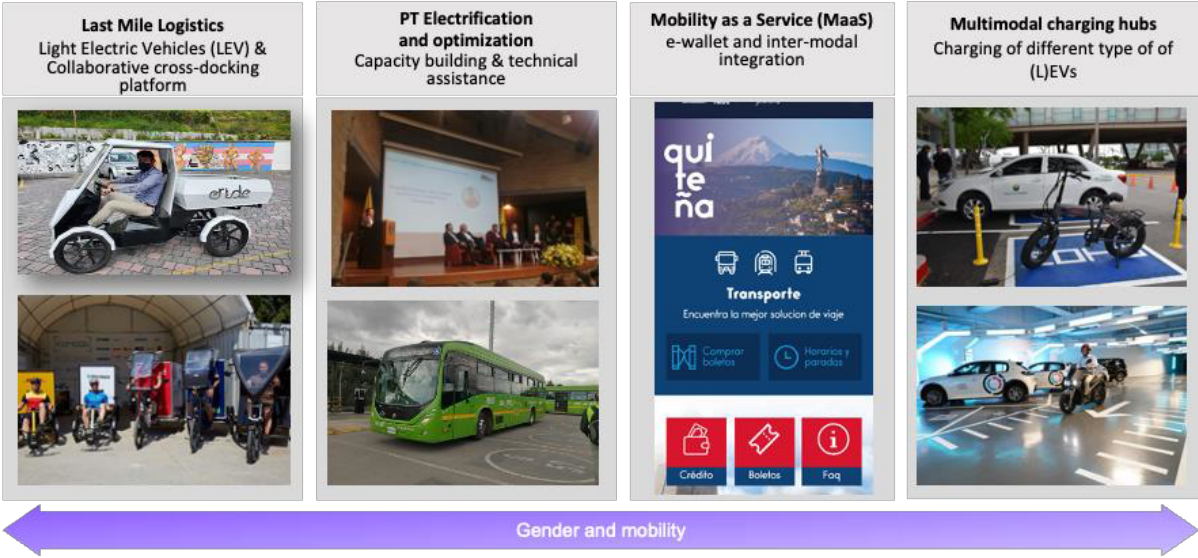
**Last Mile Logistics**
Light Electric Vehicles (LEV) & Collaborative cross-docking platform

**PT Electrification and optimization**
Capacity building & technical assistance

**Mobility as a Service (MaaS)**
e-wallet and inter-modal integration

**Multimodal charging hubs**
Charging of different type of of (L)EVs

onde

qui te ña

Transporte
Encuentra la mejor solucion de viaje

Comprar boletos

Horarios y paradas

Crédito

Boletos

Faq

Gender and mobility